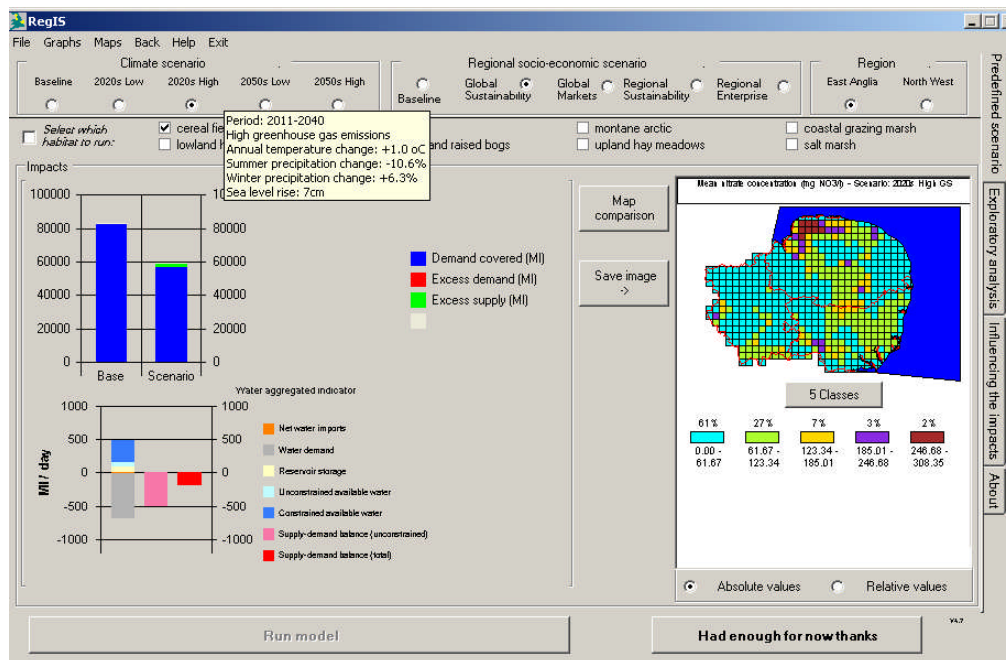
RegIS

File Graphs Maps Back Help Exit

Climate scenario
Baseline 2020s Low 2020s High 2050s Low 2050s High

Regional socio-economic scenario
Baseline Global Sustainability Global Markets Regional Sustainability Regional Enterprise

Region
East Anglia North West

Select which habitat to run:
cereal fie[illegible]
lowland h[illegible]
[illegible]and raised bogs
montane arctic
upland hay meadows
coastal grazing marsh
salt marsh

Period: 2011-2040
High greenhouse gas emissions
Annual temperature change: +1.0 oC
Summer precipitation change: -10.6%
Winter precipitation change: +6.3%
Sea level rise: 7cm

Impacts
100000 80000 60000 40000 20000 0
10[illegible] 80000 60000 40000 20000 0
Base Scenario

Demand covered (Ml)
Excess demand (Ml)
Excess supply (Ml)

Water aggregated indicator
1000 500 0 -500 -1000
Ml / day
1000 500 0 -500 -1000
Net water imports
Water demand
Reservoir storage
Unconstrained available water
Constrained available water
Supply-demand balance (unconstrained)
Supply-demand balance (total)

Map comparison

Save image ->

Mean nitrate concentration (mg NO3/l) - Scenario: 2020s High GS

5 Classes

| 61 % | 27 % | 7 % | 3 % | 2 % |
|---|---|---|---|---|
| 0.00 - 61.67 | 61.67 - 123.34 | 123.34 - 185.01 | 185.01 - 246.68 | 246.68 - 308.35 |

Absolute values Relative values

Run model

Had enough for now thanks

V1.7

Predefined scenario
Exploratory analysis
Influencing the impacts
About